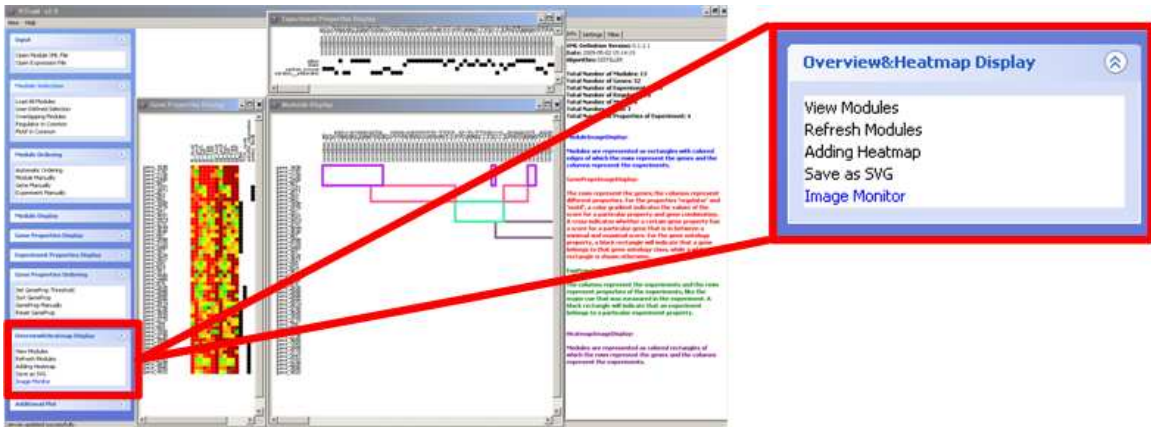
Overview&Heatmap Display

View Modules
Refresh Modules
Adding Heatmap
Save as SVG
Image Monitor

Input
Open Module XML File
Open Expression File

Module Selection
Load All Modules
Load Defined Selection
Overlapping Modules
Regulator in Common
Motif in Common

Module Ordering
Automatic Ordering
Module Manually
Gene Manually
Experiment Manually

Module Display

Gene Properties Display

Experiment Properties Display

Gene Properties Ordering
Set GeneProp Threshold
Sort GeneProp
GeneProp Manually
Reset GeneProp

Overview&Heatmap Display
View Modules
Refresh Modules
Adding Heatmap
Save as SVG
Image Monitor

Additional Plot

Experiment Properties Display

Gene Properties Display

Module Display

Info | Settings | Files

Total Number of Modules: 13
Total Number of Genes: 52

ModuleImageDisplay:

Modules are represented as rectangles with colored edges of which the rows represent the genes and the columns represent the experiments.

GenePropImageDisplay:

ExpPropImageDisplay:

HeatmapImageDisplay:

Modules are represented as colored rectangles of which the rows represent the genes and the columns represent the experiments.